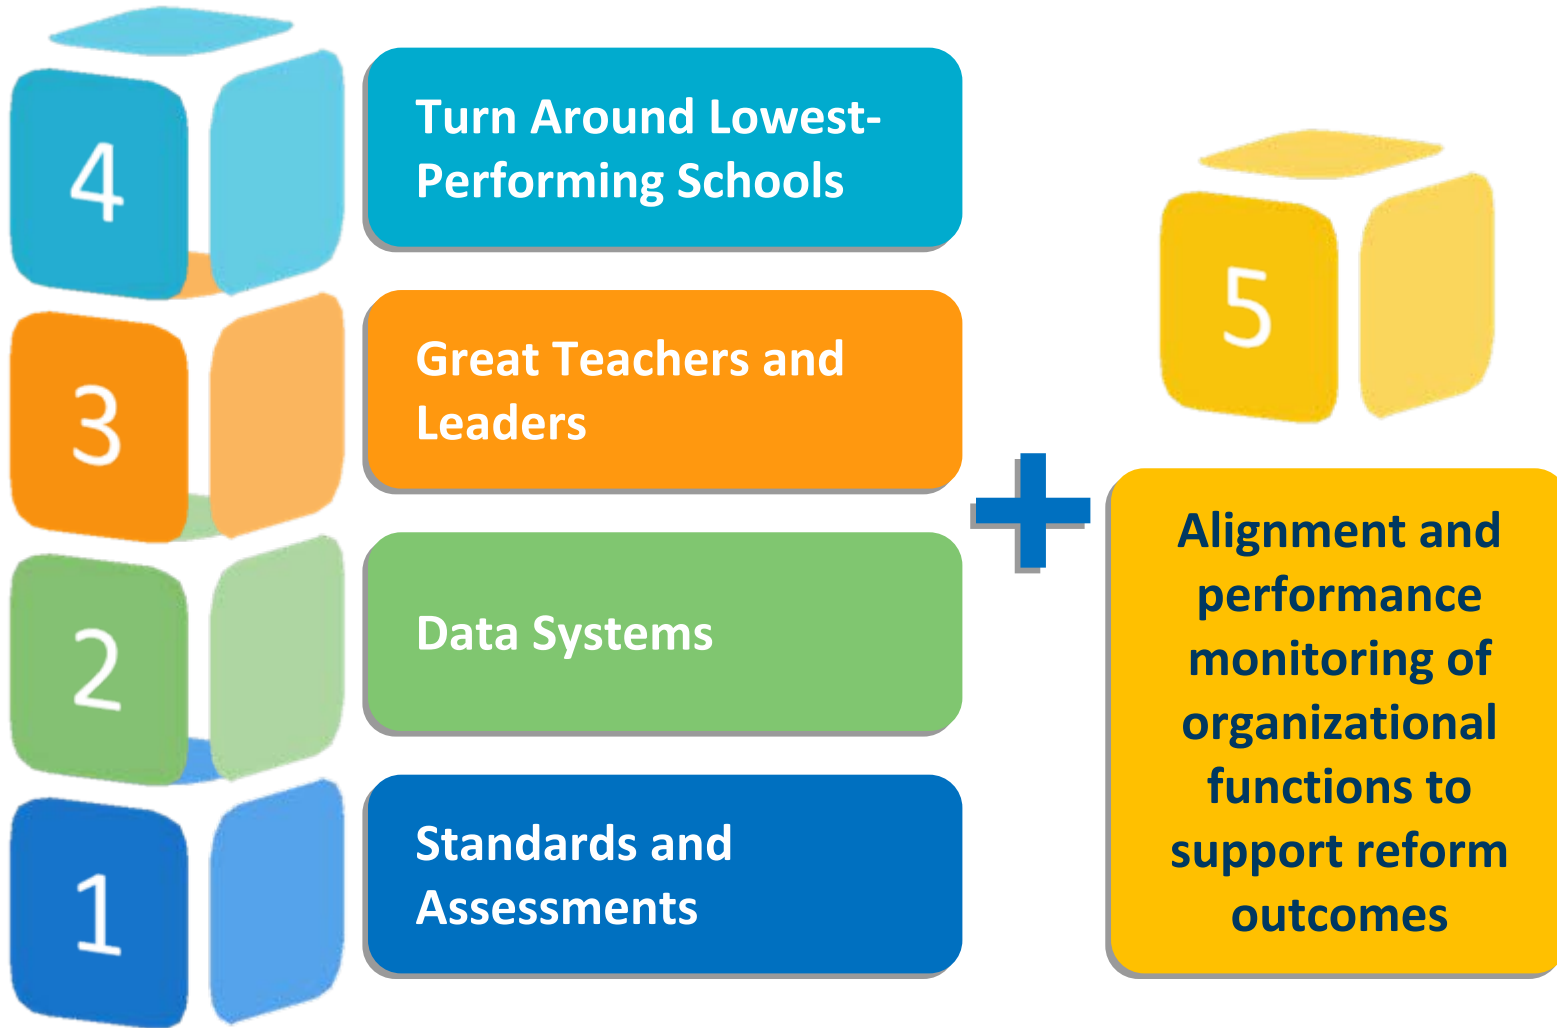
4

Turn Around Lowest-Performing Schools

3

Great Teachers and Leaders

2

Data Systems

1

Standards and Assessments

5

+

Alignment and performance monitoring of organizational functions to support reform outcomes